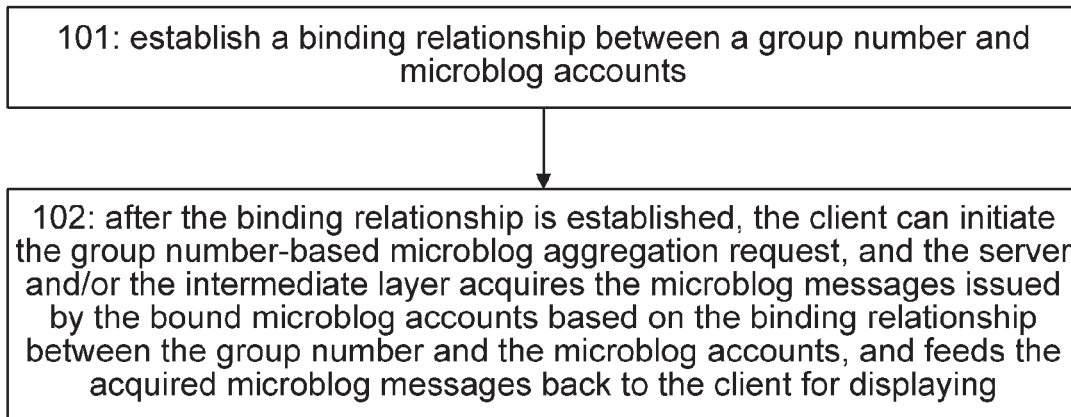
101: establish a binding relationship between a group number and microblog accounts

102: after the binding relationship is established, the client can initiate the group number-based microblog aggregation request, and the server and/or the intermediate layer acquires the microblog messages issued by the bound microblog accounts based on the binding relationship between the group number and the microblog accounts, and feeds the acquired microblog messages back to the client for displaying